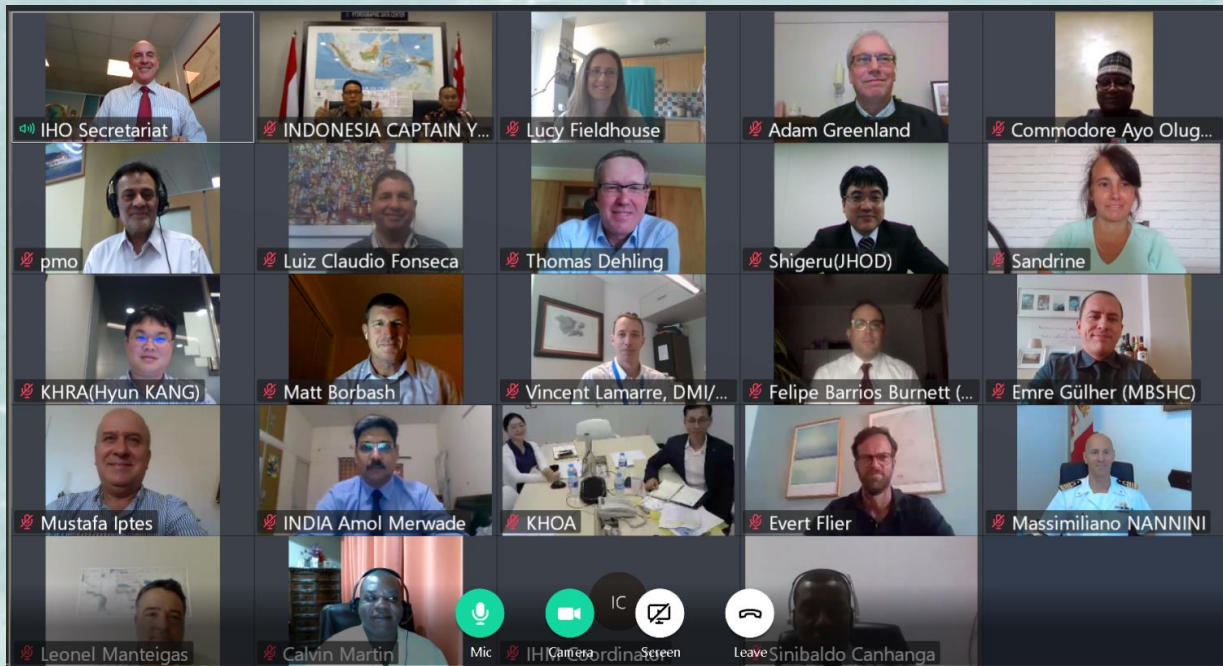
IHO Secretariat
INDONESIA CAPTAIN Y...
Lucy Fieldhouse
Adam Greenland
Commodore Ayo Olug...
pmo
Luiz Claudio Fonseca
Thomas Dehling
Shigeru(JHOD)
Sandrine
KHRA(Hyun KANG)
Matt Borbash
Vincent Lamarre, DMI/...
Felipe Barrios Burnett (...
Emre Gülher (MBSHC)
Mustafa Iptes
INDIA Amol Merwade
KHOA
Evert Flier
Massimiliano NANNINI
Leonel Manteigas
Calvin Martin
IHM Coordinator
Sinibaldo Canhanga
IC
Mic
Camera
Screen
Leave